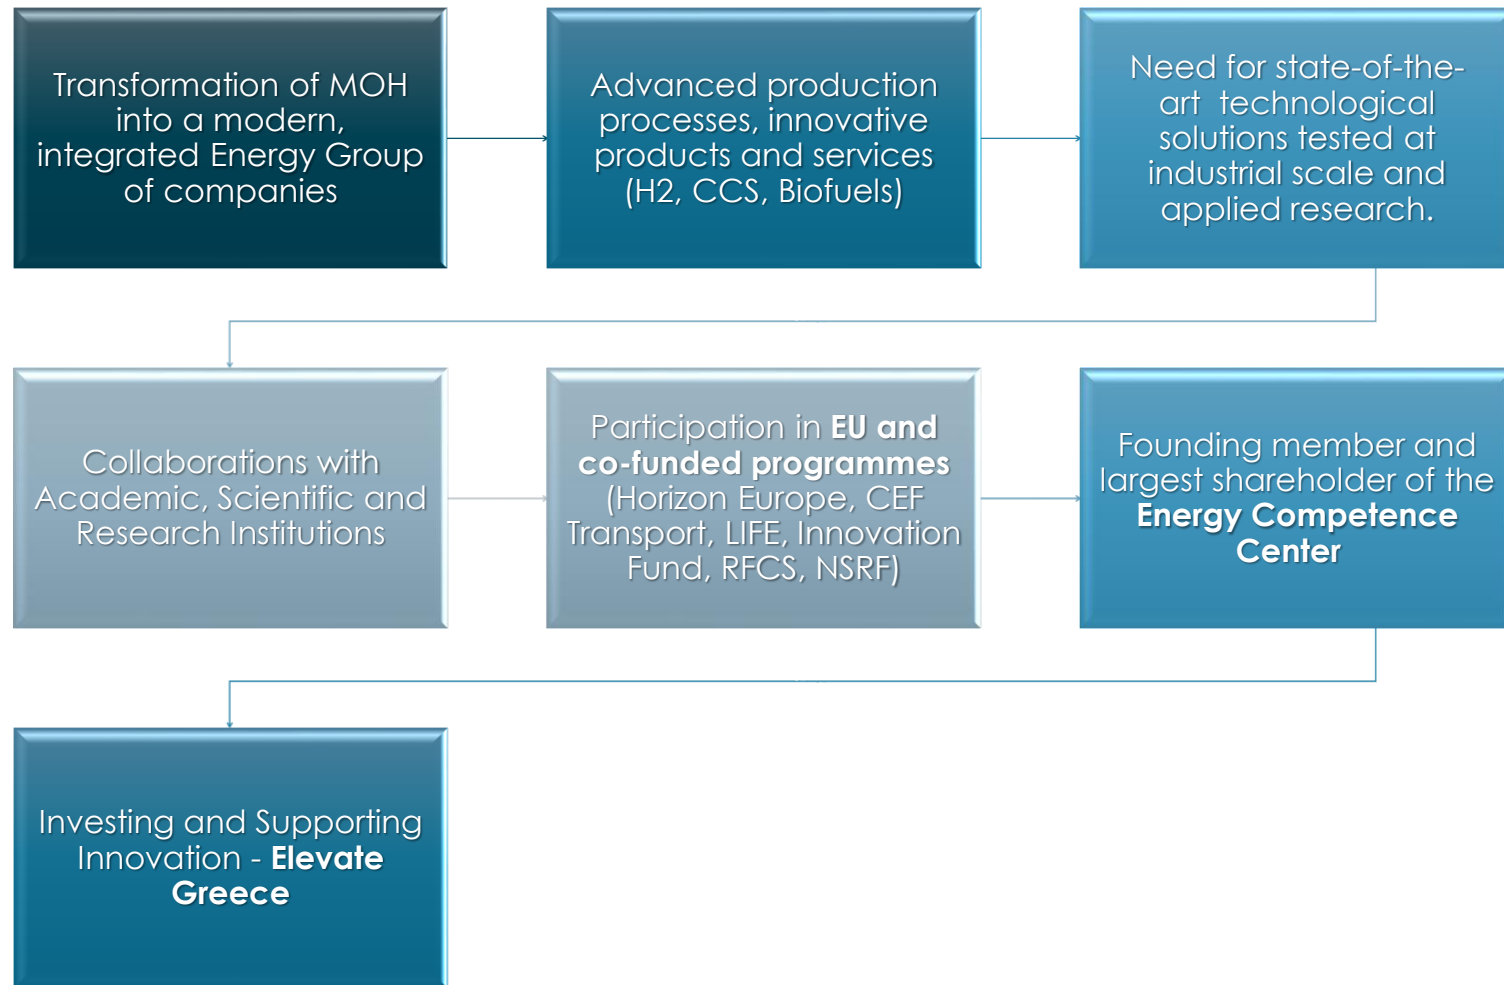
Transformation of MOH into a modern, integrated Energy Group of companies

Advanced production processes, innovative products and services (H2, CCS, Biofuels)

Need for state-of-the-art technological solutions tested at industrial scale and applied research.

Collaborations with Academic, Scientific and Research Institutions

Participation in **EU and co-funded programmes** (Horizon Europe, CEF Transport, LIFE, Innovation Fund, RFCS, NSRF)

Founding member and largest shareholder of the **Energy Competence Center**

Investing and Supporting Innovation - **Elevate Greece**